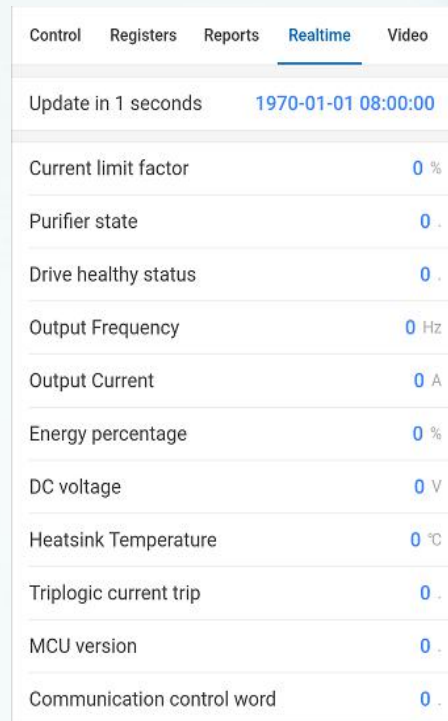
Control Registers Reports Realtime Video

Update in 1 seconds 1970-01-01 08:00:00

Current limit factor 0 %

Purifier state 0 .

Drive healthy status 0 .

Output Frequency 0 Hz

Output Current 0 A

Energy percentage 0 %

DC voltage 0 V

Heatsink Temperature 0 ℃

Triplogic current trip 0 .

MCU version 0 .

Communication control word 0 .